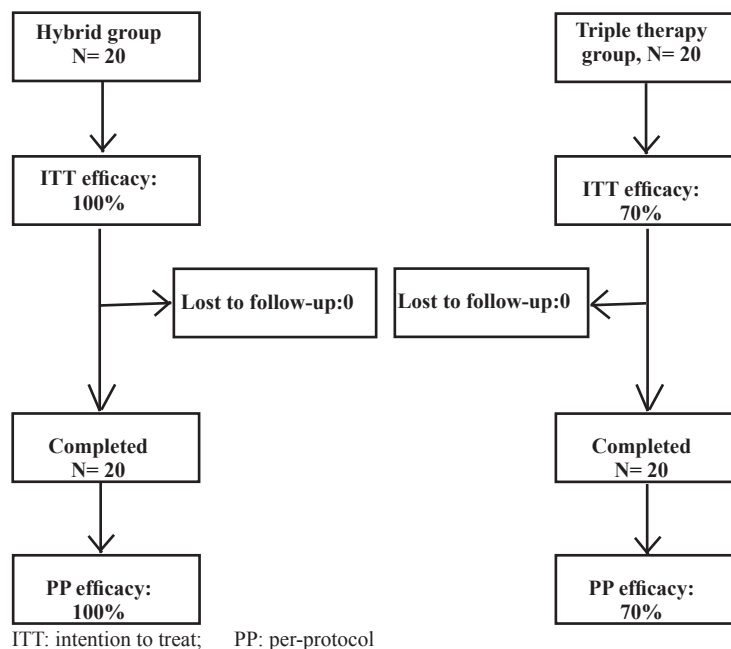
Hybrid group
N= 20

Triple therapy
group, N= 20

ITT efficacy:
100%

ITT efficacy:
70%

Lost to follow-up:0

Lost to follow-up:0

Completed
N= 20

Completed
N= 20

PP efficacy:
100%

PP efficacy:
70%

ITT: intention to treat; PP: per-protocol